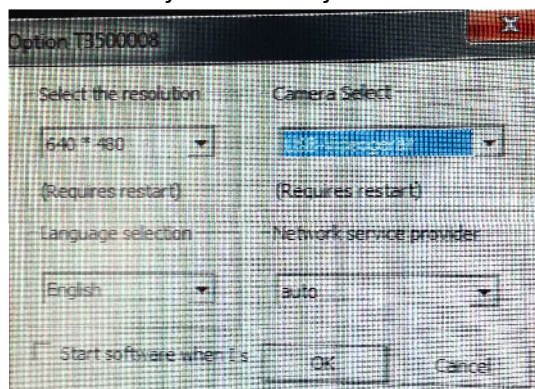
Option T3500008

Select the resolution

Camera Select

640 * 480

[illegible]

(Requires restart)

(Requires restart)

Language selection

Network service provider

English

auto

Start software when i s

OK

Cancel